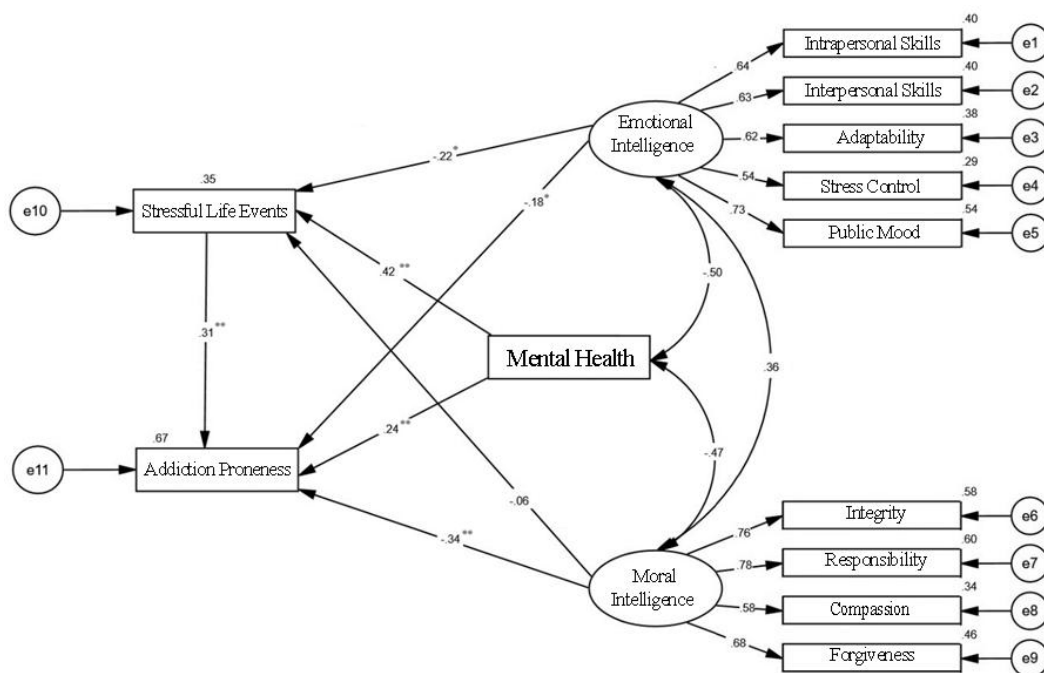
.40
Intrapersonal Skills
e1
.64
.40
Interpersonal Skills
e2
.63
Emotional Intelligence
.38
.62
Adaptability
e3
-.22*
.29
.54
Stress Control
e4
.35
.73
.54
e10
Stressful Life Events
-.18*
Public Mood
e5
.42**
-.50
.31**
Mental Health
.36
.24**
.67
-.47
e11
Addiction Proneness
-.06
.58
.76
Integrity
e6
-.34**
.60
Moral Intelligence
.78
Responsibility
e7
.34
.58
Compassion
e8
.46
.68
Forgiveness
e9